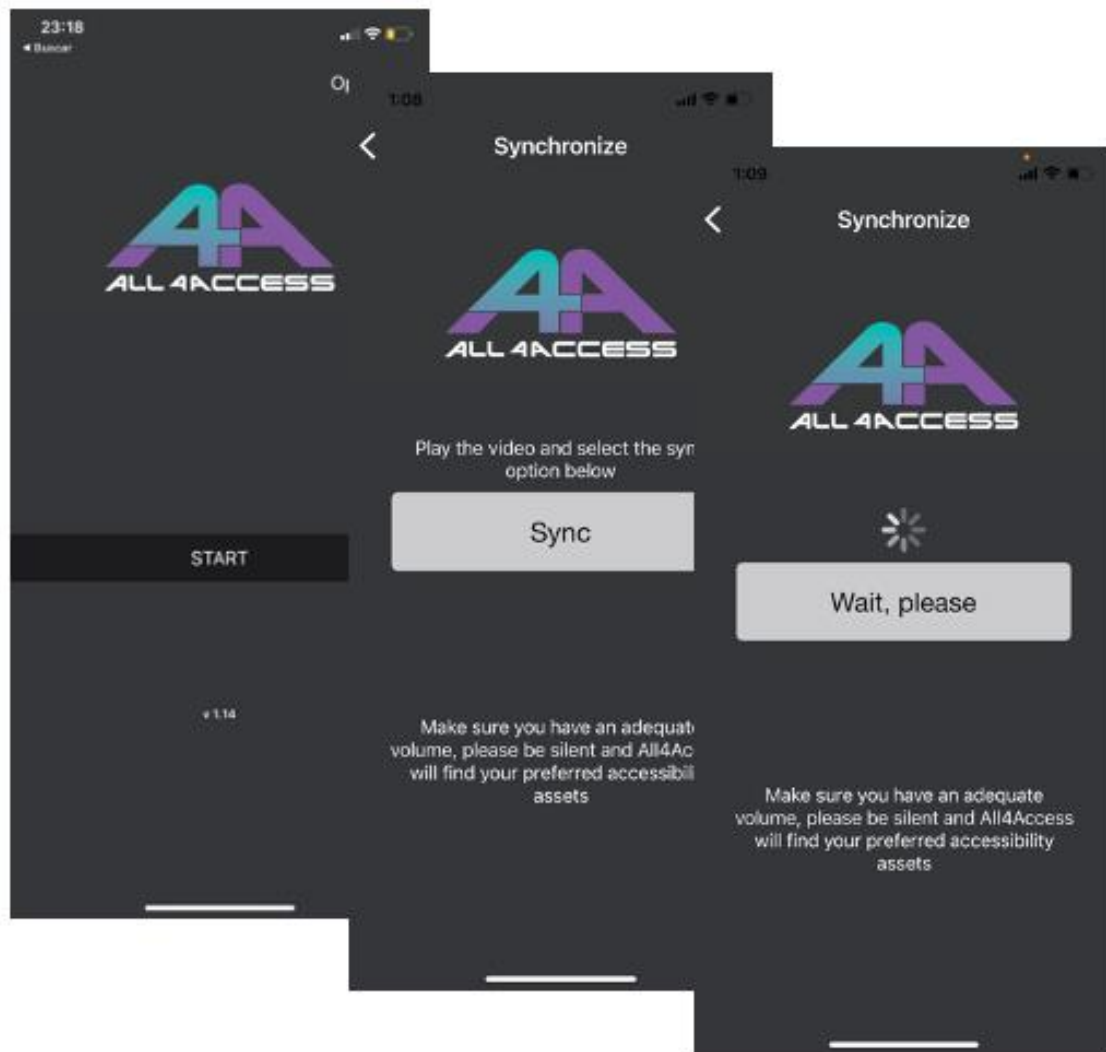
23:18
◂ Buscar

O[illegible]

A4A
ALL 4ACCESS

START

v 1.14

1:08

Synchronize

A4A
ALL 4ACCESS

Play the video and select the syn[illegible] option below

Sync

Make sure you have an adequat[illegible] volume, please be silent and All4Acc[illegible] will find your preferred accessibili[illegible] assets

1:09

Synchronize

A4A
ALL 4ACCESS

Wait, please

Make sure you have an adequate volume, please be silent and All4Access will find your preferred accessibility assets